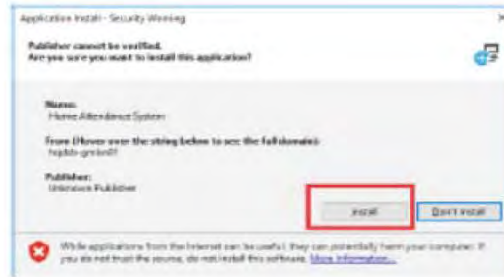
Application Install - Security Warning

Publisher cannot be verified.
Are you sure you want to install this application?

Name:
Home Attendance System

From (Hover over the string below to see the full domain):
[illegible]

Publisher:
Unknown Publisher

Install

Don't Install

While applications from the Internet can be useful, they can potentially harm your computer. If you do not trust the source, do not install this software. More Information...